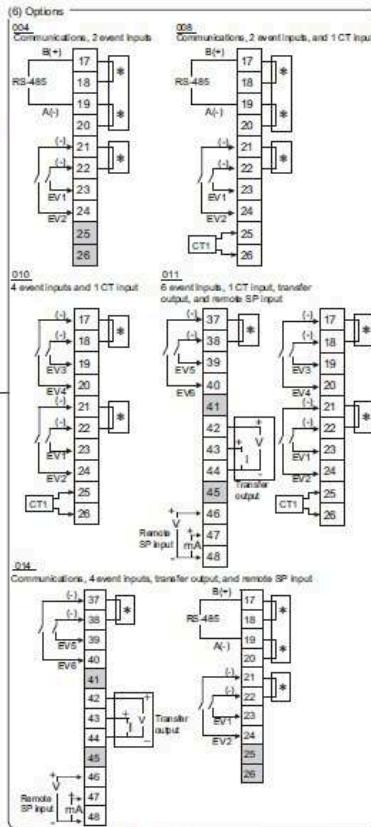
(6) Options

004
Communications, 2 event inputs

B(+)
RS-485
A(-)
17
18
19
20
*
*
(-)
(-)
21
22
*
EV1
EV2
23
24
25
26

008
Communications, 2 event inputs, and 1 CT input

B(+)
RS-485
A(-)
17
18
19
20
*
*
(-)
(-)
21
22
*
EV1
EV2
23
24
CT1
25
26

010
4 event inputs and 1 CT input

(-)
(-)
17
18
*
EV3
EV4
19
20
(-)
(-)
21
22
*
EV1
EV2
23
24
CT1
25
26

011
6 event inputs, 1 CT input, transfer output, and remote SP input

(-)
(-)
37
38
*
EV5
EV6
39
40
41
42
43
44
V
I
Transfer output
45
V
46
Remote SP input
mA
47
48

(-)
(-)
17
18
*
EV3
EV4
19
20
(-)
(-)
21
22
*
EV1
EV2
23
24
CT1
25
26

014
Communications, 4 event inputs, transfer output, and remote SP input

(-)
(-)
37
38
*
EV5
EV6
39
40
41
42
43
44
V
I
Transfer output
45
V
46
Remote SP input
mA
47
48

B(+)
RS-485
A(-)
17
18
19
20
*
*
(-)
(-)
21
22
*
EV1
EV2
23
24
25
26